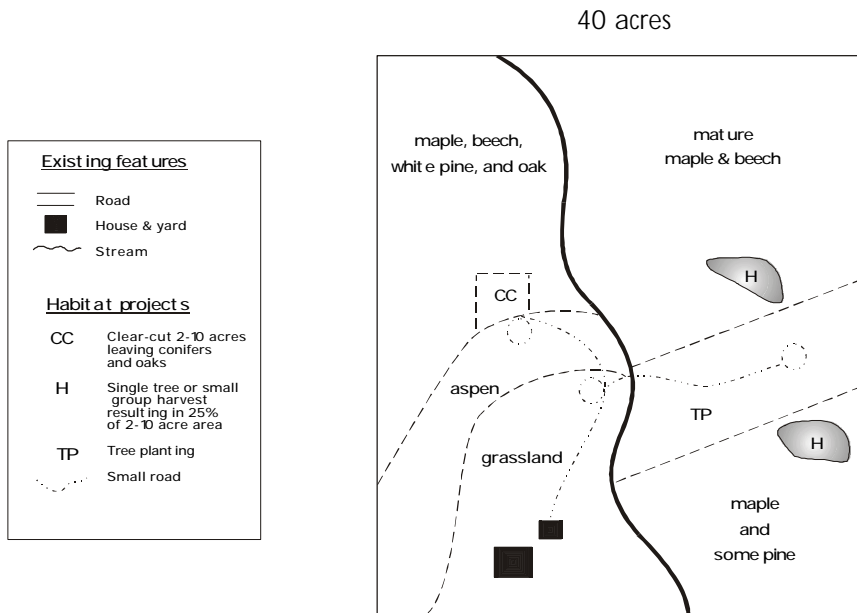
40 acres

Existing features

Road

House & yard

Stream

Habitat projects

CC Clear-cut 2-10 acres leaving conifers and oaks

H Single tree or small group harvest resulting in 25% of 2-10 acre area

TP Tree planting

Small road

maple, beech, white pine, and oak

mature maple & beech

H

CC

aspen

TP

H

grassland

maple and some pine